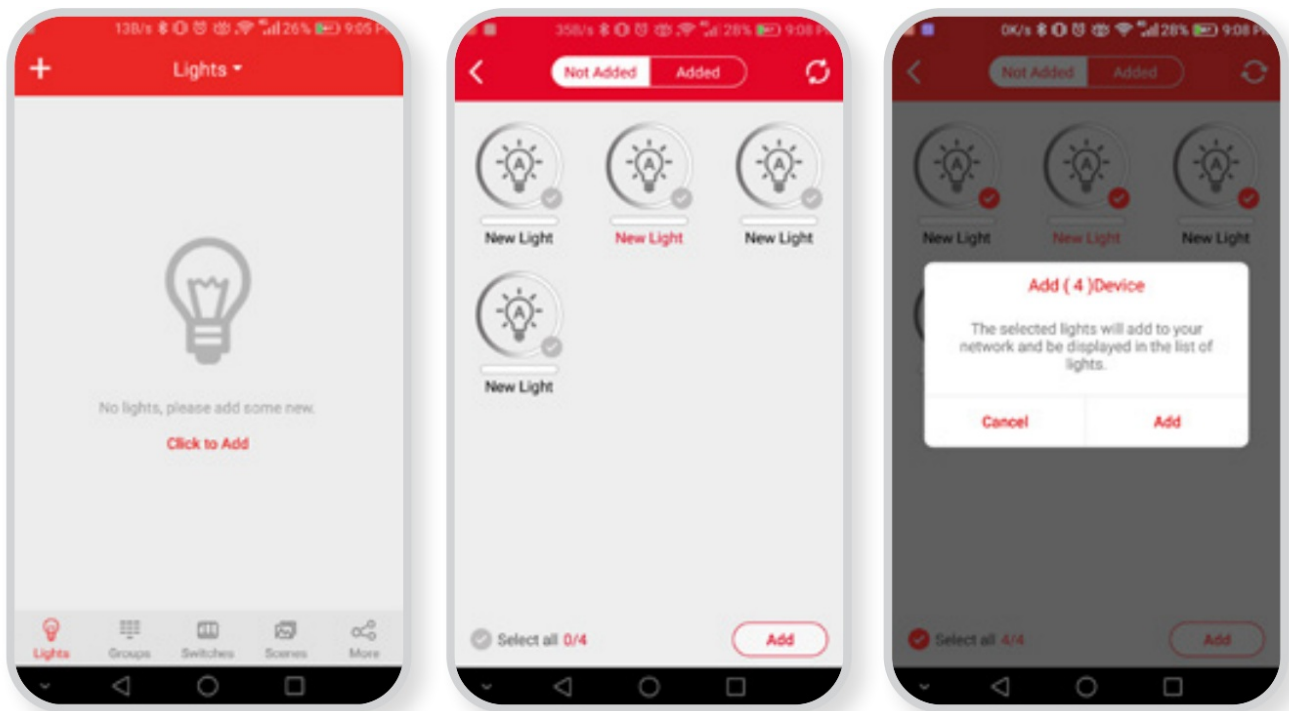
138/s 26% 9:05 PM

+ Lights

No lights, please add some new.

Click to Add

Lights Groups Switches Scenes More

358/s 28% 9:08 PM

Not Added Added

A New Light

A New Light

A New Light

A New Light

Select all 0/4

Add

0K/s 28% 9:08 PM

Not Added Added

A New Light

A New Light

A New Light

Add ( 4 )Device

The selected lights will add to your network and be displayed in the list of lights.

Cancel Add

Select all 4/4

Add